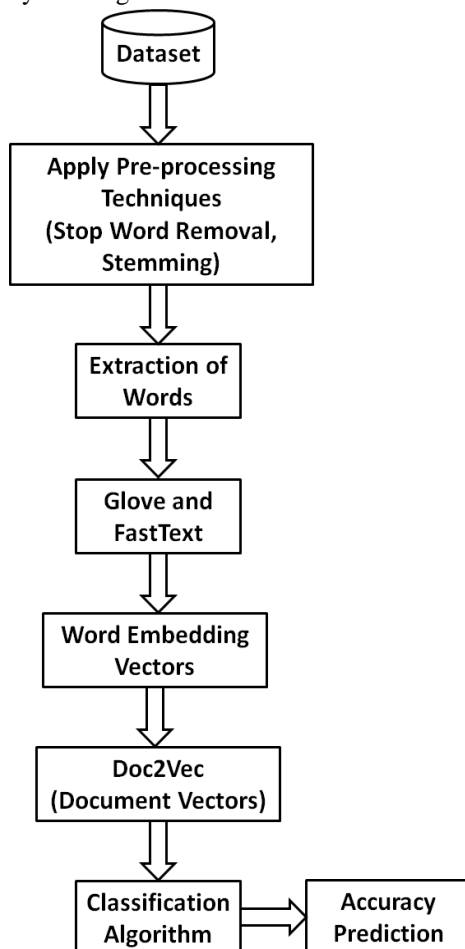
Dataset

Apply Pre-processing Techniques (Stop Word Removal, Stemming)

Extraction of Words

Glove and FastText

Word Embedding Vectors

Doc2Vec (Document Vectors)

Classification Algorithm

Accuracy Prediction